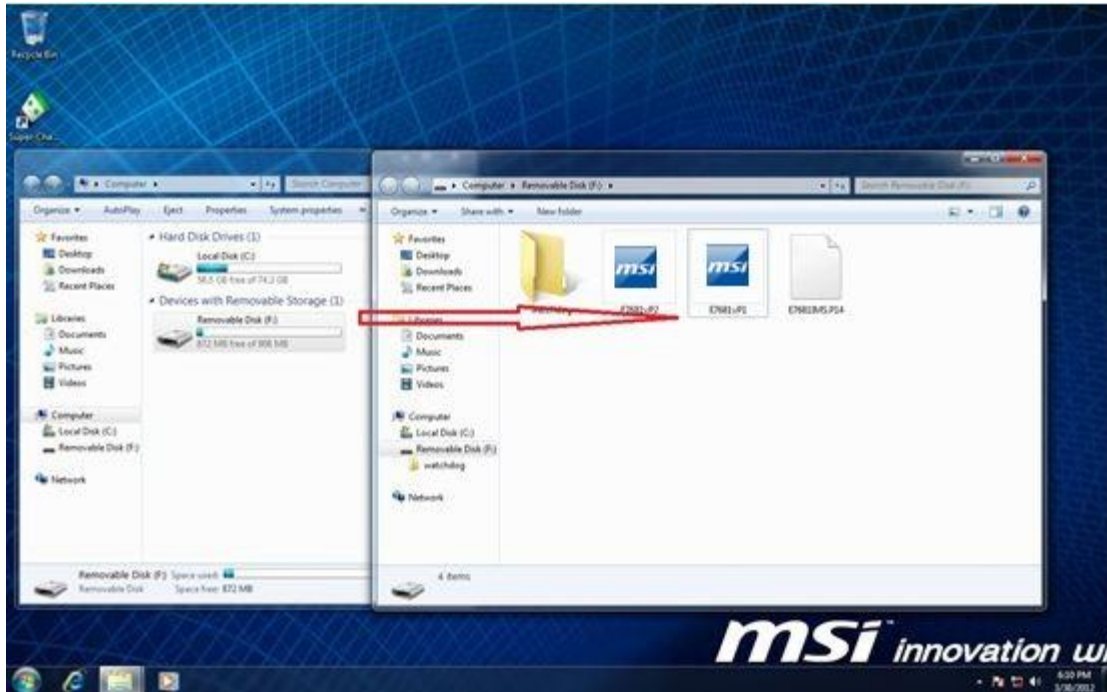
Recycle Bin

Super Cha...

Computer ▸

Search Computer

Organize ▾ AutoPlay Eject Properties System properties

Favorites
Desktop
Downloads
Recent Places

Libraries
Documents
Music
Pictures
Videos

Computer
Local Disk (C:)
Removable Disk (F:)

Network

Hard Disk Drives (1)

Local Disk (C:)
58.5 GB free of 74.2 GB

Devices with Removable Storage (1)

Removable Disk (F:)
872 MB free of 998 MB

Removable Disk (F:) Space used:
Removable Disk Space free: 872 MB

Computer ▸ Removable Disk (F:) ▸

Search Removable Disk (F:)

Organize ▾ Share with ▾ New folder

Favorites
Desktop
Downloads
Recent Places

Libraries
Documents
Music
Pictures
Videos

Computer
Local Disk (C:)
Removable Disk (F:)
watchdog

Network

watchdog

msi
E7681vP2

msi
E7681vP1

E7681IMS.P14

4 items

msi innovation wi

6:10 PM
3/30/2012